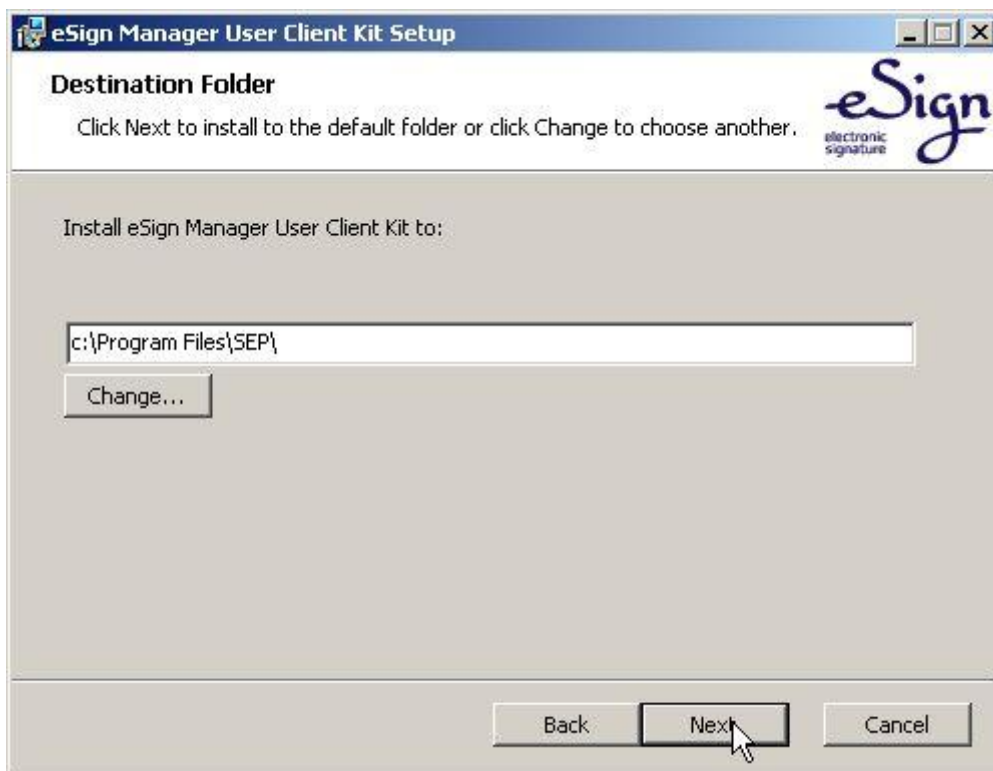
eSign Manager User Client Kit Setup

Destination Folder

Click Next to install to the default folder or click Change to choose another.

eSign
electronic signature

Install eSign Manager User Client Kit to:

c:\Program Files\SEP\

Change...

Back

Next

Cancel